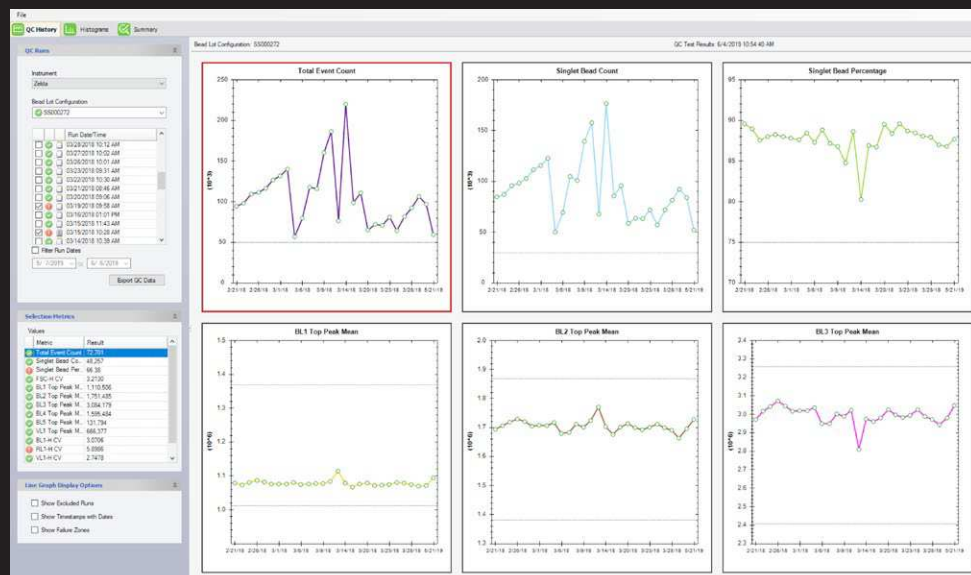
File

QC History Histograms Summary

QC Runs

Instrument
Zelda

Bead Lot Configuration
S5000272

| | | | Run Date/Time |
|---|---|---|---|
| | | | 03/28/2018 10:12 AM |
| | | | 03/27/2018 10:02 AM |
| | | | 03/26/2018 10:01 AM |
| | | | 03/23/2018 08:31 AM |
| | | | 03/22/2018 10:30 AM |
| | | | 03/21/2018 08:46 AM |
| | | | 03/20/2018 09:06 AM |
| | | | 03/19/2018 09:58 AM |
| | | | 03/16/2018 01:01 PM |
| | | | 03/15/2018 11:43 AM |
| | | | 03/15/2018 10:28 AM |
| | | | 03/14/2018 10:38 AM |

Filter Run Dates
5/ 3/2019 to 6/ 4/2019

Export QC Data

Selection Metrics

Values

| Metric | Result |
|---|---|
| Total Event Count | 72,751 |
| Singlet Bead Co... | 48,267 |
| Singlet Bead Per... | 66.35 |
| FSC-H CV | 3.2130 |
| BL1 Top Peak M... | 1,110,506 |
| BL2 Top Peak M... | 1,751,435 |
| BL3 Top Peak M... | 3,084,179 |
| BL4 Top Peak M... | 1,595,484 |
| BL5 Top Peak M... | 131,794 |
| VL1 Top Peak M... | 686,377 |
| BL1-H CV | 3.0706 |
| RL1-H CV | 5.0986 |
| VL1-H CV | 2.7478 |

Line Graph Display Options

Show Excluded Runs
Show Timestamps with Dates
Show Failure Zones

Bead Lot Configuration: S5000272

QC Test Results: 6/4/2019 10:54:40 AM

Total Event Count
250 200 150 100 50 0
$(10^3)$
2/21/18 2/26/18 3/1/18 3/6/18 3/9/18 3/14/18 3/20/18 3/23/18 3/28/18 5/21/18

Singlet Bead Count
200 150 100 50 0
$(10^3)$
2/21/18 2/26/18 3/1/18 3/6/18 3/9/18 3/14/18 3/20/18 3/23/18 3/28/18 5/21/18

Singlet Bead Percentage
95 90 85 80 75 70
2/21/18 2/26/18 3/1/18 3/6/18 3/9/18 3/14/18 3/20/18 3/23/18 3/28/18 5/21/18

BL1 Top Peak Mean
1.5 1.4 1.3 1.2 1.1 1.0
$(10^6)$
2/21/18 2/26/18 3/1/18 3/6/18 3/9/18 3/14/18 3/20/18 3/23/18 3/28/18 5/21/18

BL2 Top Peak Mean
2.0 1.9 1.8 1.7 1.6 1.5 1.4 1.3
$(10^6)$
2/21/18 2/26/18 3/1/18 3/6/18 3/9/18 3/14/18 3/20/18 3/23/18 3/28/18 5/21/18

BL3 Top Peak Mean
3.4 3.3 3.2 3.1 3.0 2.9 2.8 2.7 2.6 2.5 2.4 2.3
$(10^6)$
2/21/18 2/26/18 3/1/18 3/6/18 3/9/18 3/14/18 3/20/18 3/23/18 3/28/18 5/21/18